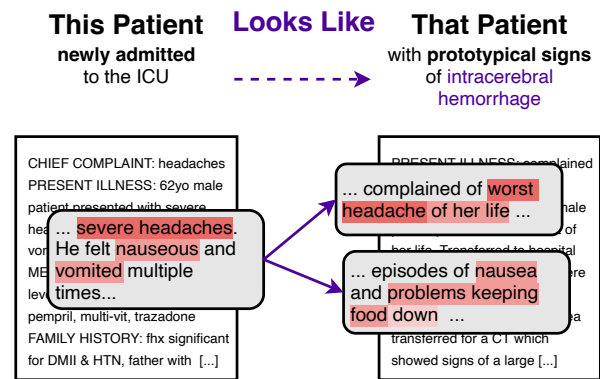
This Patient
newly admitted to the ICU

Looks Like

That Patient
with prototypical signs of intracerebral hemorrhage

CHIEF COMPLAINT: headaches
PRESENT ILLNESS: 62yo male patient presented with severe hea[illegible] vo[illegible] ME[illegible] lev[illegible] pempril, multi-vit, trazadone
FAMILY HISTORY: fhx significant for DMII & HTN, father with [...]

... severe headaches. He felt nauseous and vomited multiple times...

PRESENT ILLNESS: complained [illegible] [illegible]male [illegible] her life. Transferred to hospital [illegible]ere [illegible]ea transferred for a CT which showed signs of a large [...]

... complained of worst headache of her life ...

... episodes of nausea and problems keeping food down ...